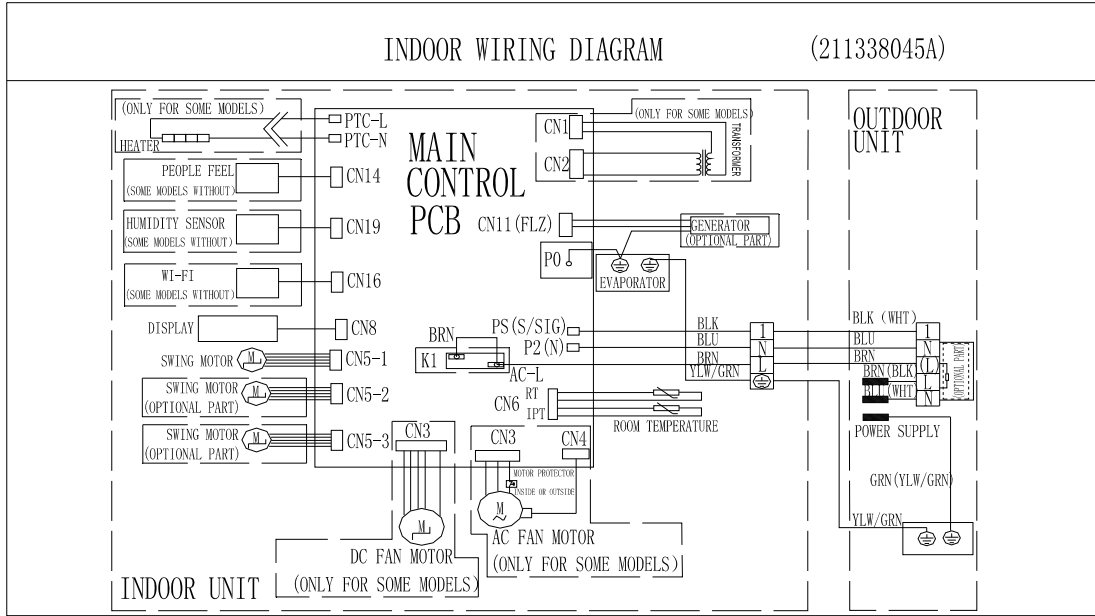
INDOOR WIRING DIAGRAM (211338045A)

(ONLY FOR SOME MODELS)
HEATER
PTC-L
PTC-N
MAIN CONTROL PCB
CN1
CN2
(ONLY FOR SOME MODELS)
TRANSFORMER
PEOPLE FEEL
(SOME MODELS WITHOUT)
CN14
HUMIDITY SENSOR
(SOME MODELS WITHOUT)
CN19
CN11 (FLZ)
GENERATOR
(OPTIONAL PART)
P0
EVAPORATOR
WI-FI
(SOME MODELS WITHOUT)
CN16
DISPLAY
CN8
SWING MOTOR
M
CN5-1
SWING MOTOR
(OPTIONAL PART)
M
CN5-2
SWING MOTOR
(OPTIONAL PART)
M
CN5-3
BRN
K1
PS (S/SIG)
P2 (N)
AC-L
CN6
RT
IPT
ROOM TEMPERATURE
BLK
BLU
BRN
YLW/GRN
1
N
L
CN3
CN3
CN4
MOTOR PROTECTOR
INSIDE OR OUTSIDE
M
M
DC FAN MOTOR
(ONLY FOR SOME MODELS)
AC FAN MOTOR
(ONLY FOR SOME MODELS)
INDOOR UNIT

OUTDOOR UNIT
BLK (WHT)
BLU
BRN
BRN (BLK)
BLU (WHT)
1
N
L
L
N
OPTIONAL PART
POWER SUPPLY
GRN (YLW/GRN)
YLW/GRN